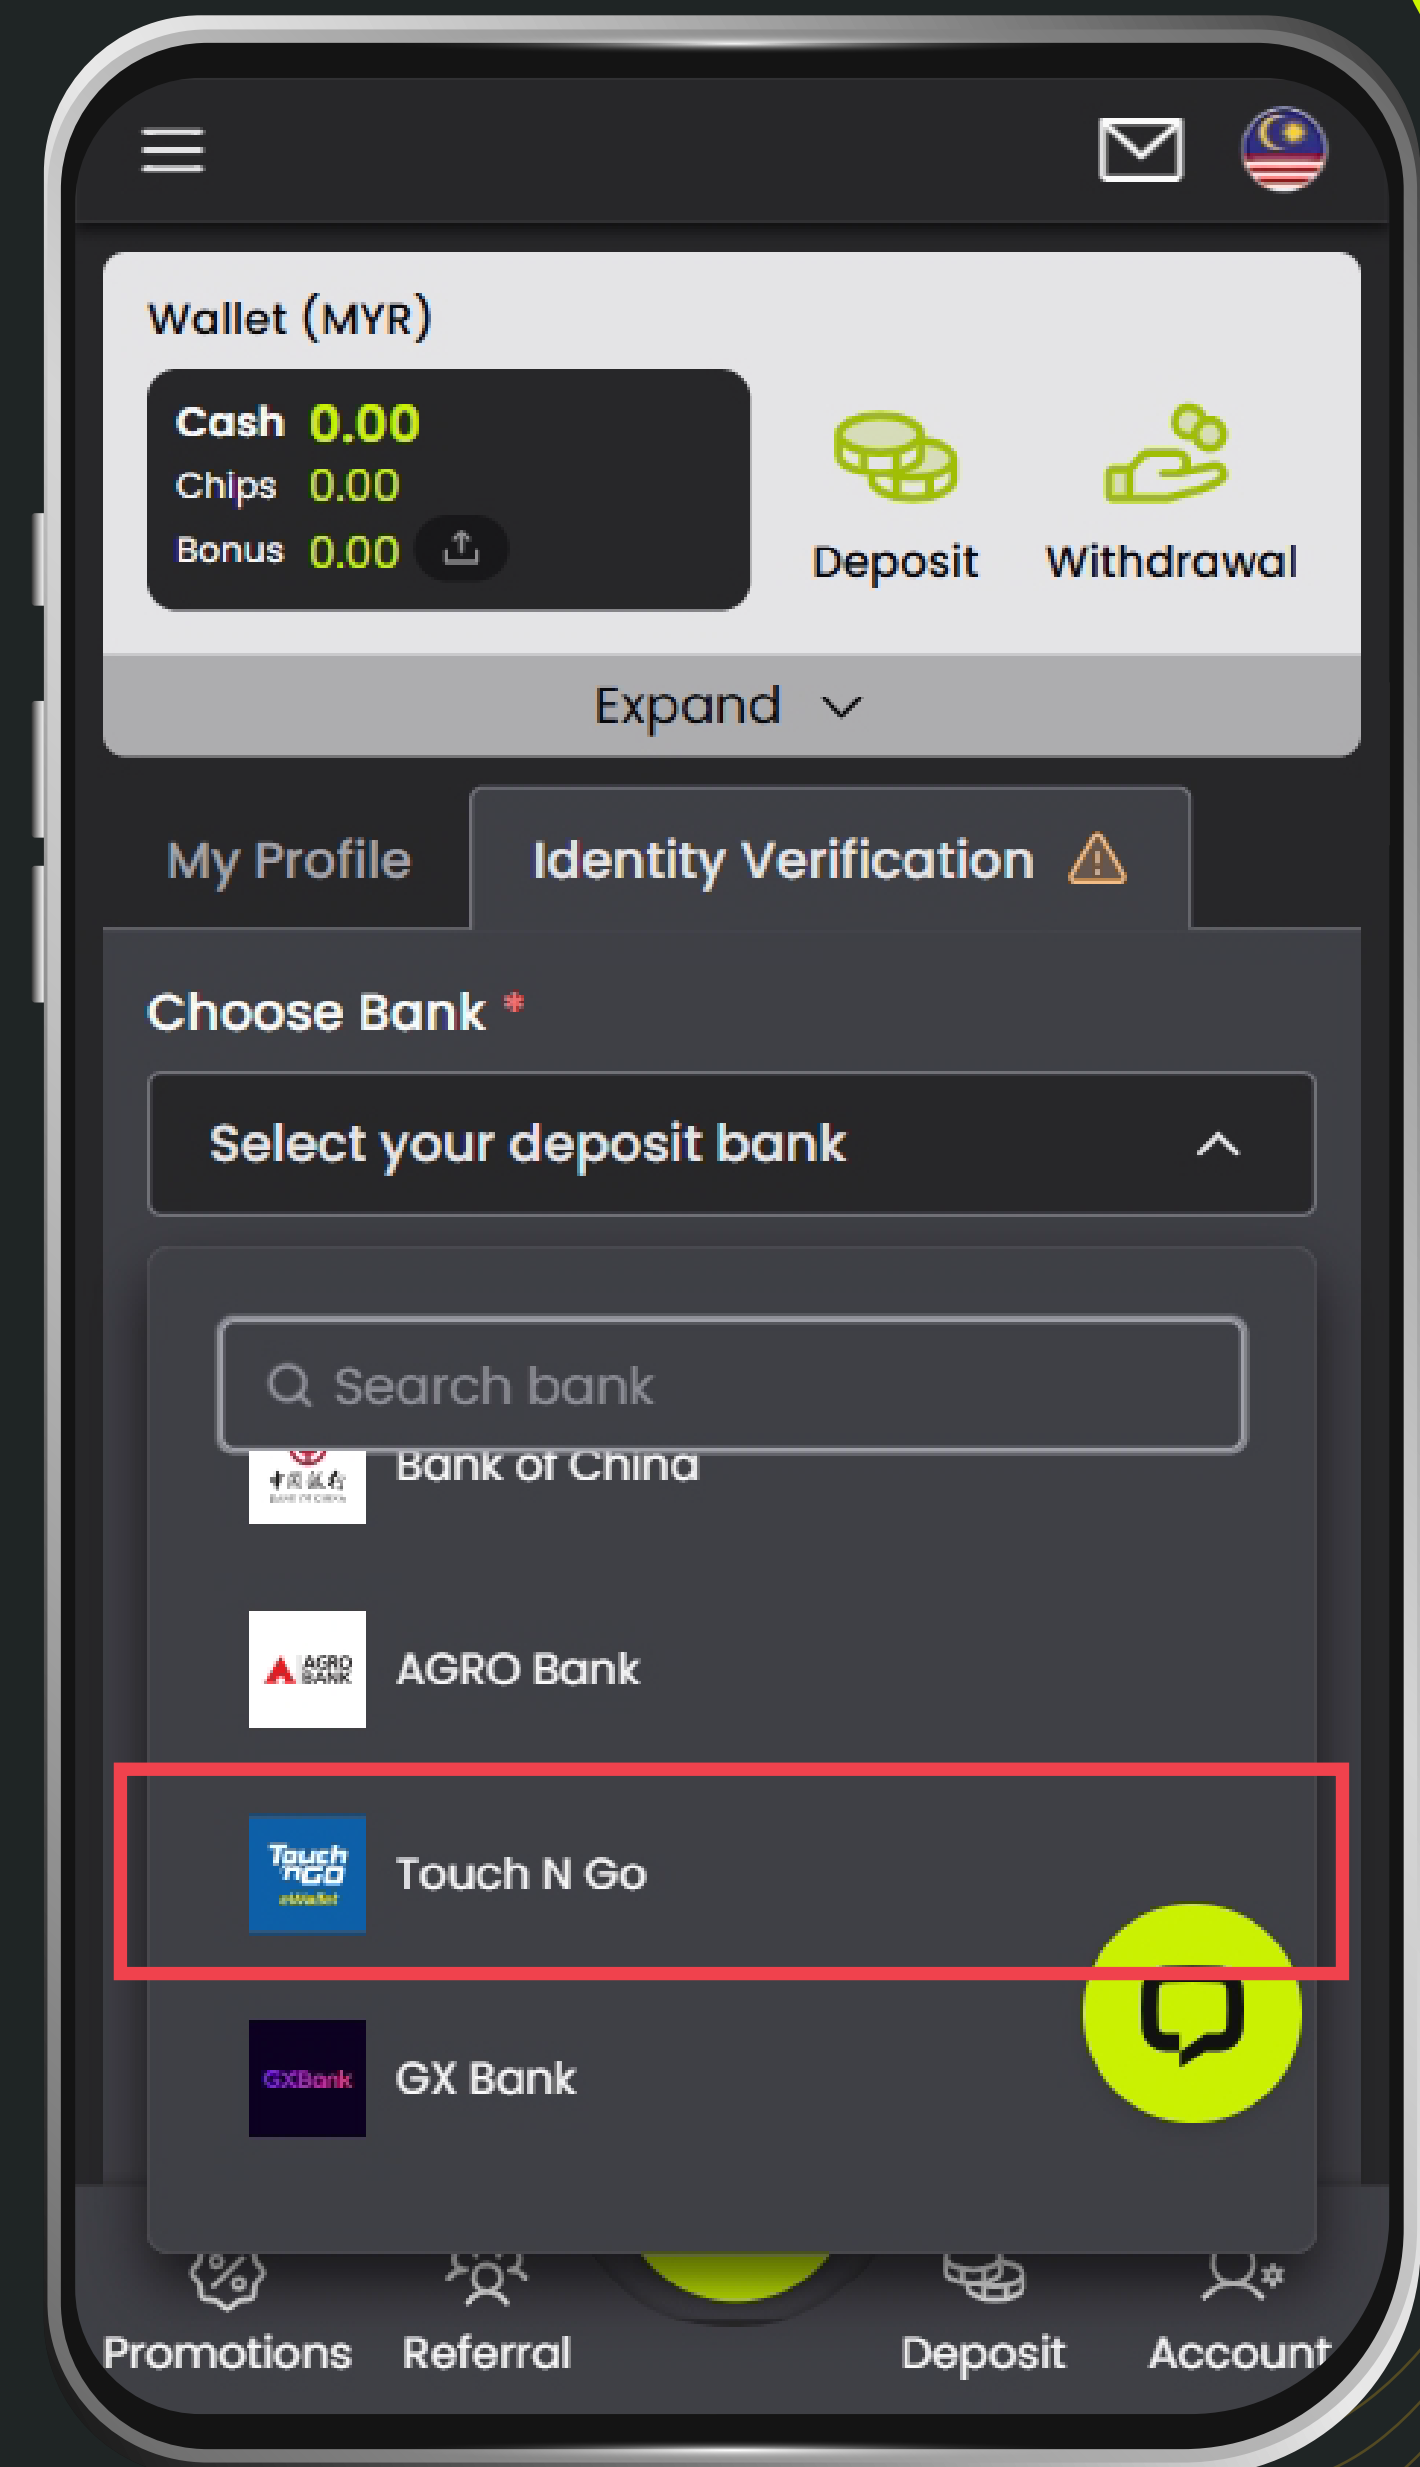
Wallet (MYR)

Cash 0.00
Chips 0.00
Bonus 0.00

Deposit
Withdrawal

Expand

My Profile
Identity Verification

Choose Bank *

Select your deposit bank

Search bank

Bank of China

AGRO BANK
AGRO Bank

Touch n Go eWallet
Touch N Go

GXBank
GX Bank

Promotions
Referral
Deposit
Account